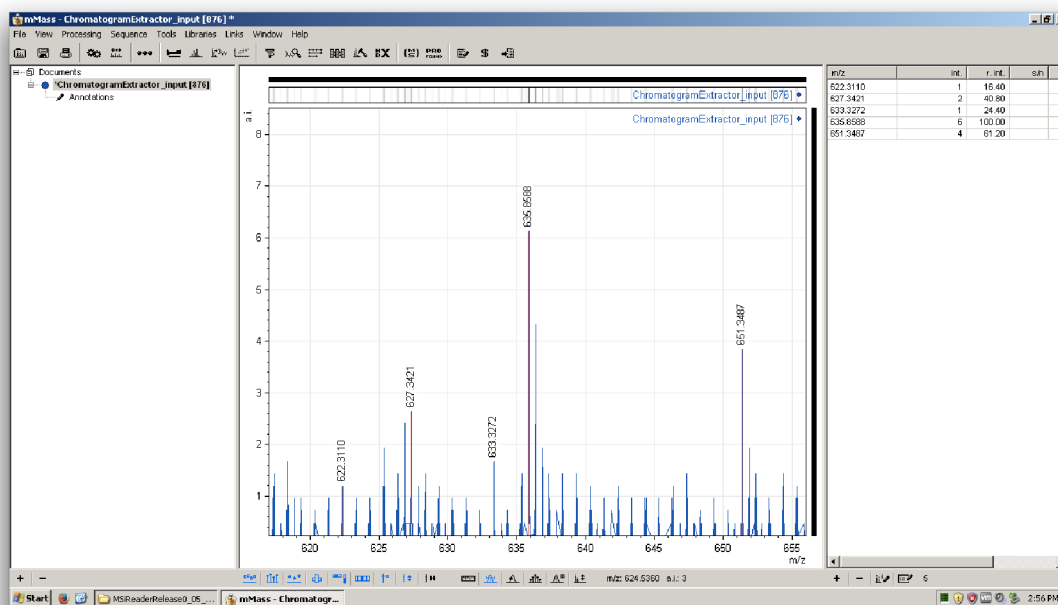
mMass - ChromatogramExtractor_input [876] *

File View Processing Sequence Tools Libraries Links Window Help

Documents
*ChromatogramExtractor_input [876]
Annotations

ChromatogramExtractor_input [876]

ChromatogramExtractor_input [876]

a.i.

8
7
6
5
4
3
2
1

635.8588
651.3487
627.3421
633.3272
622.3110

620 625 630 635 640 645 650 655
m/z

| m/z | int. | r. int. | s/n |
|---|---|---|---|
| 622.3110 | 1 | 16.40 | |
| 627.3421 | 2 | 40.80 | |
| 633.3272 | 1 | 24.40 | |
| 635.8588 | 6 | 100.00 | |
| 651.3487 | 4 | 61.20 | |

m/z: 624.5360 a.i.: 3

5

Start MSiReaderRelease0_05_... mMass - Chromatogr... 2:56 PM